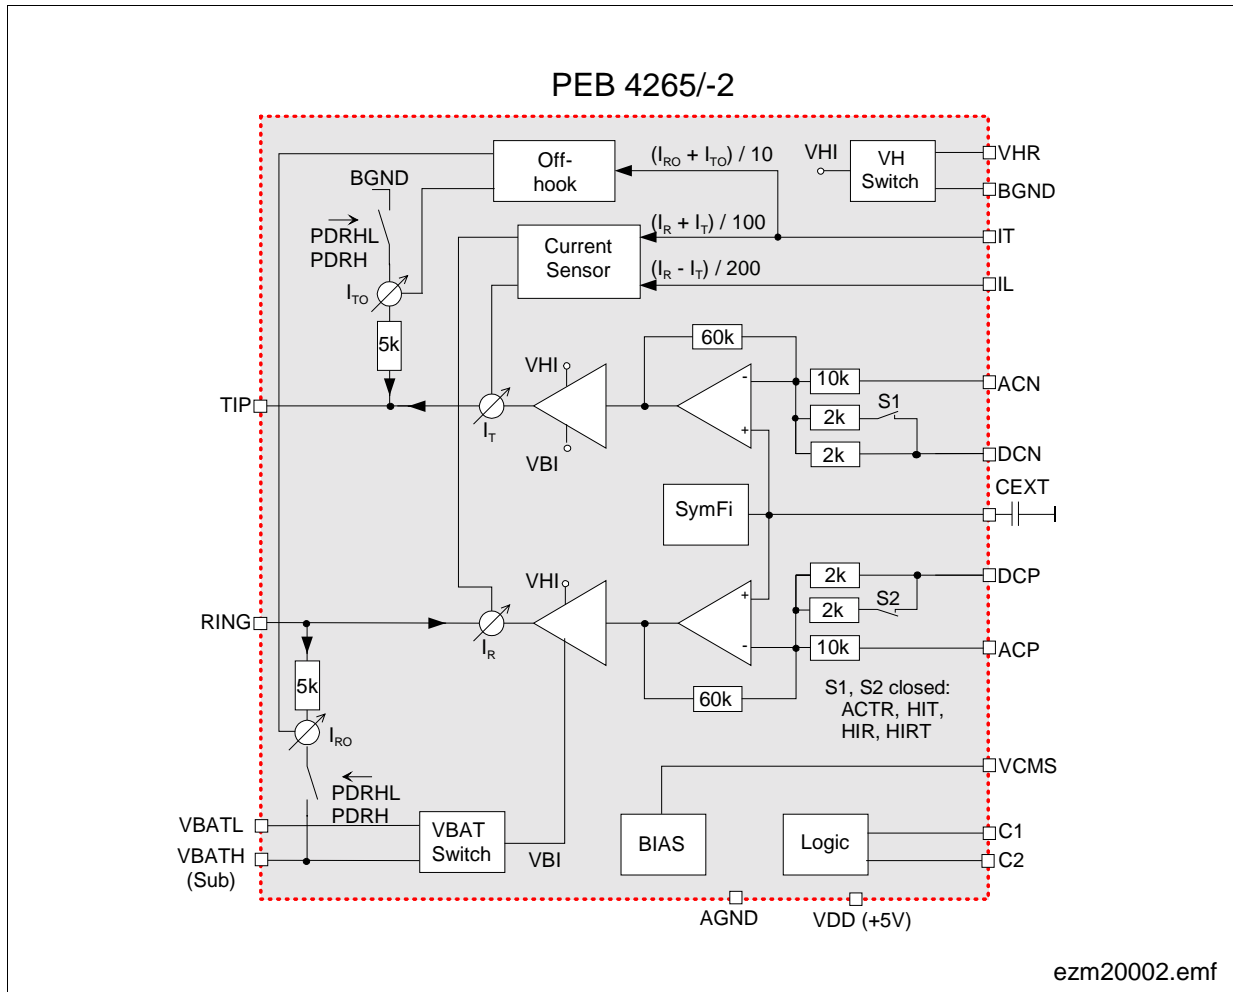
PEB 4265/-2

Off-hook

$(I_{RO} + I_{TO}) / 10$

VHI

VH Switch

VHR

BGND

BGND

$\overrightarrow{PDRHL}$

PDRH

Current Sensor

$(I_R + I_T) / 100$

IT

$I_{TO}$

$(I_R - I_T) / 200$

IL

5k

60k

VHI

10k

ACN

TIP

2k

S1

$I_T$

2k

DCN

VBI

CEXT

SymFi

2k

DCP

VHI

RING

2k

S2

$I_R$

10k

ACP

5k

60k

S1, S2 closed: ACTR, HIT, HIR, HIRT

$I_{RO}$

VCMS

$\overleftarrow{PDRHL}$

PDRH

VBATL

VBAT Switch

BIAS

Logic

C1

VBATH (Sub)

VBI

C2

AGND

VDD (+5V)

ezm20002.emf